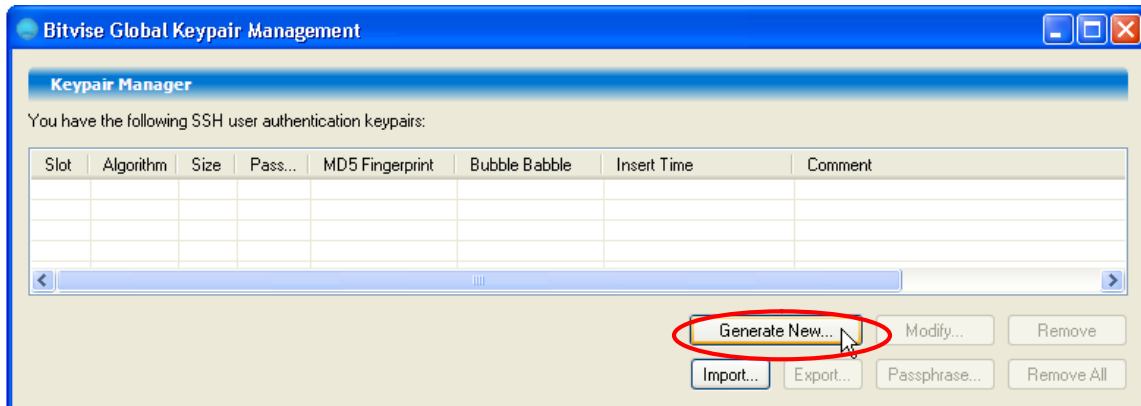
Bitvise Global Keypair Management

Keypair Manager

You have the following SSH user authentication keypairs:

| Slot | Algorithm | Size | Pass... | MD5 Fingerprint | Bubble Babble | Insert Time | Comment |
|---|---|---|---|---|---|---|---|

Generate New... Modify... Remove

Import... Export... Passphrase... Remove All